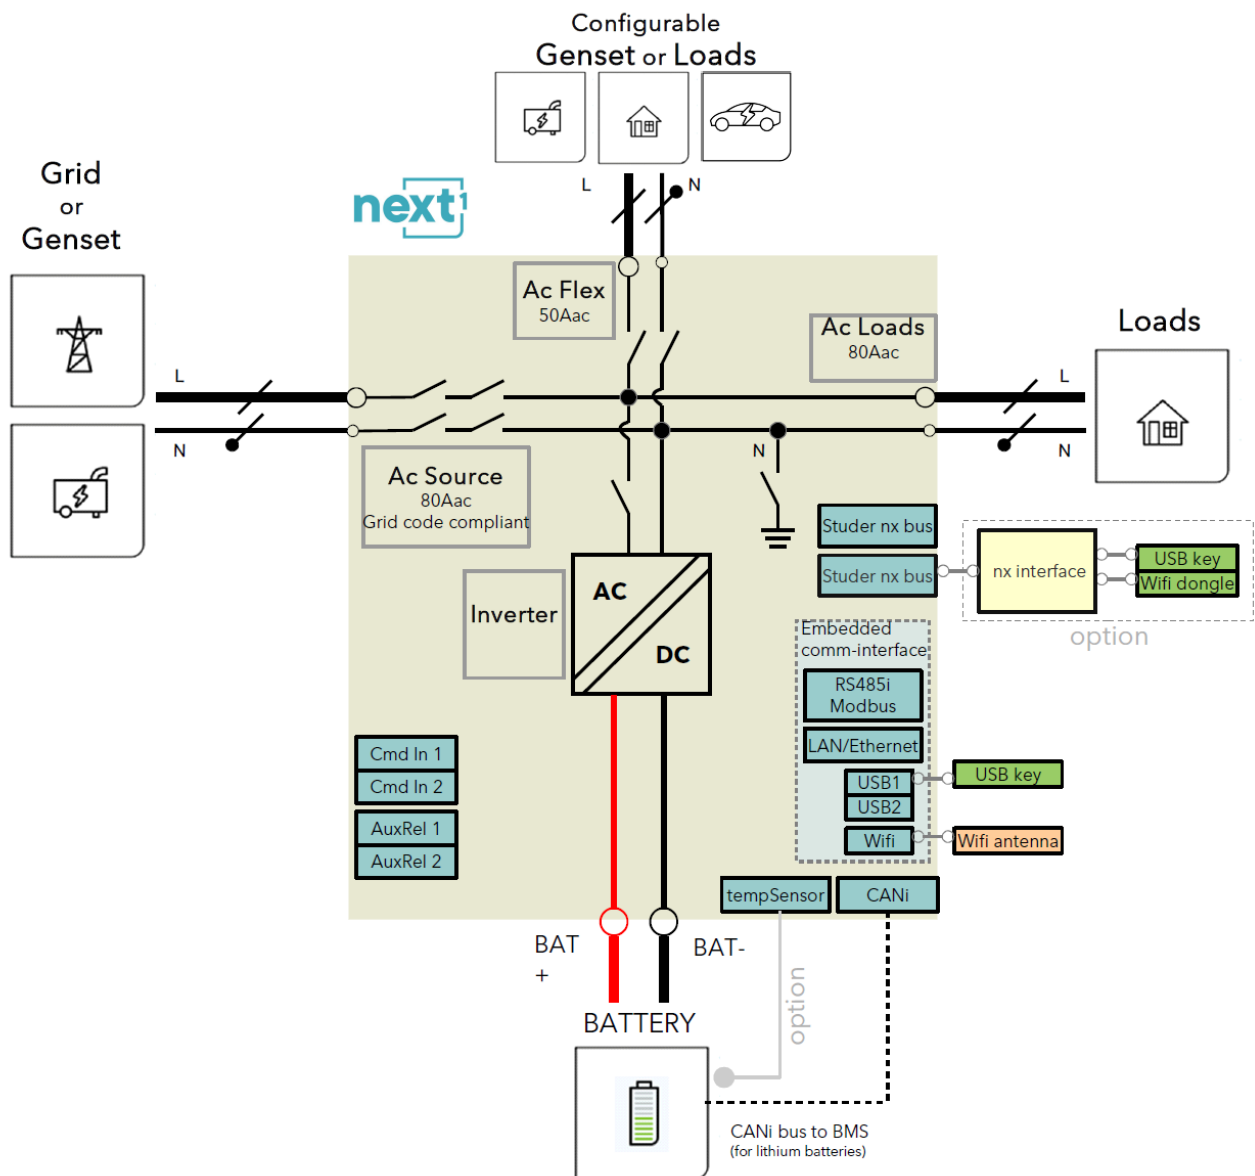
Configurable
Genset or Loads

L
N

Grid
or
Genset

next1

Ac Flex
50Aac

Ac Loads
80Aac

Loads

L
N
L
N

Ac Source
80Aac
Grid code compliant

N

Studer nx bus
Studer nx bus

nx interface

USB key
Wifi dongle

option

Inverter

AC
DC

Embedded
comm-interface

RS485i
Modbus

LAN/Ethernet

USB1
USB2

USB key

Wifi

Wifi antenna

Cmd In 1
Cmd In 2
AuxRel 1
AuxRel 2

tempSensor
CANi

BAT
+

BAT-

option

BATTERY

CANi bus to BMS
(for lithium batteries)